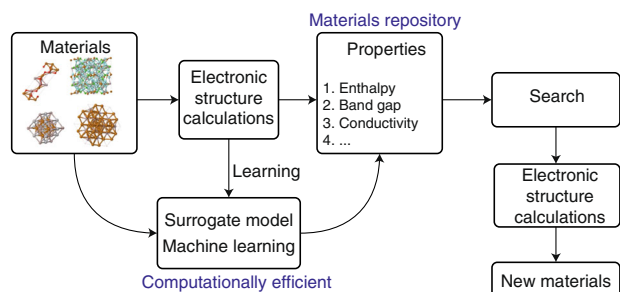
Materials repository

Materials

Electronic structure calculations

Properties

1. Enthalpy
2. Band gap
3. Conductivity
4. ...

Search

Learning

Surrogate model
Machine learning

Electronic structure calculations

Computationally efficient

New materials